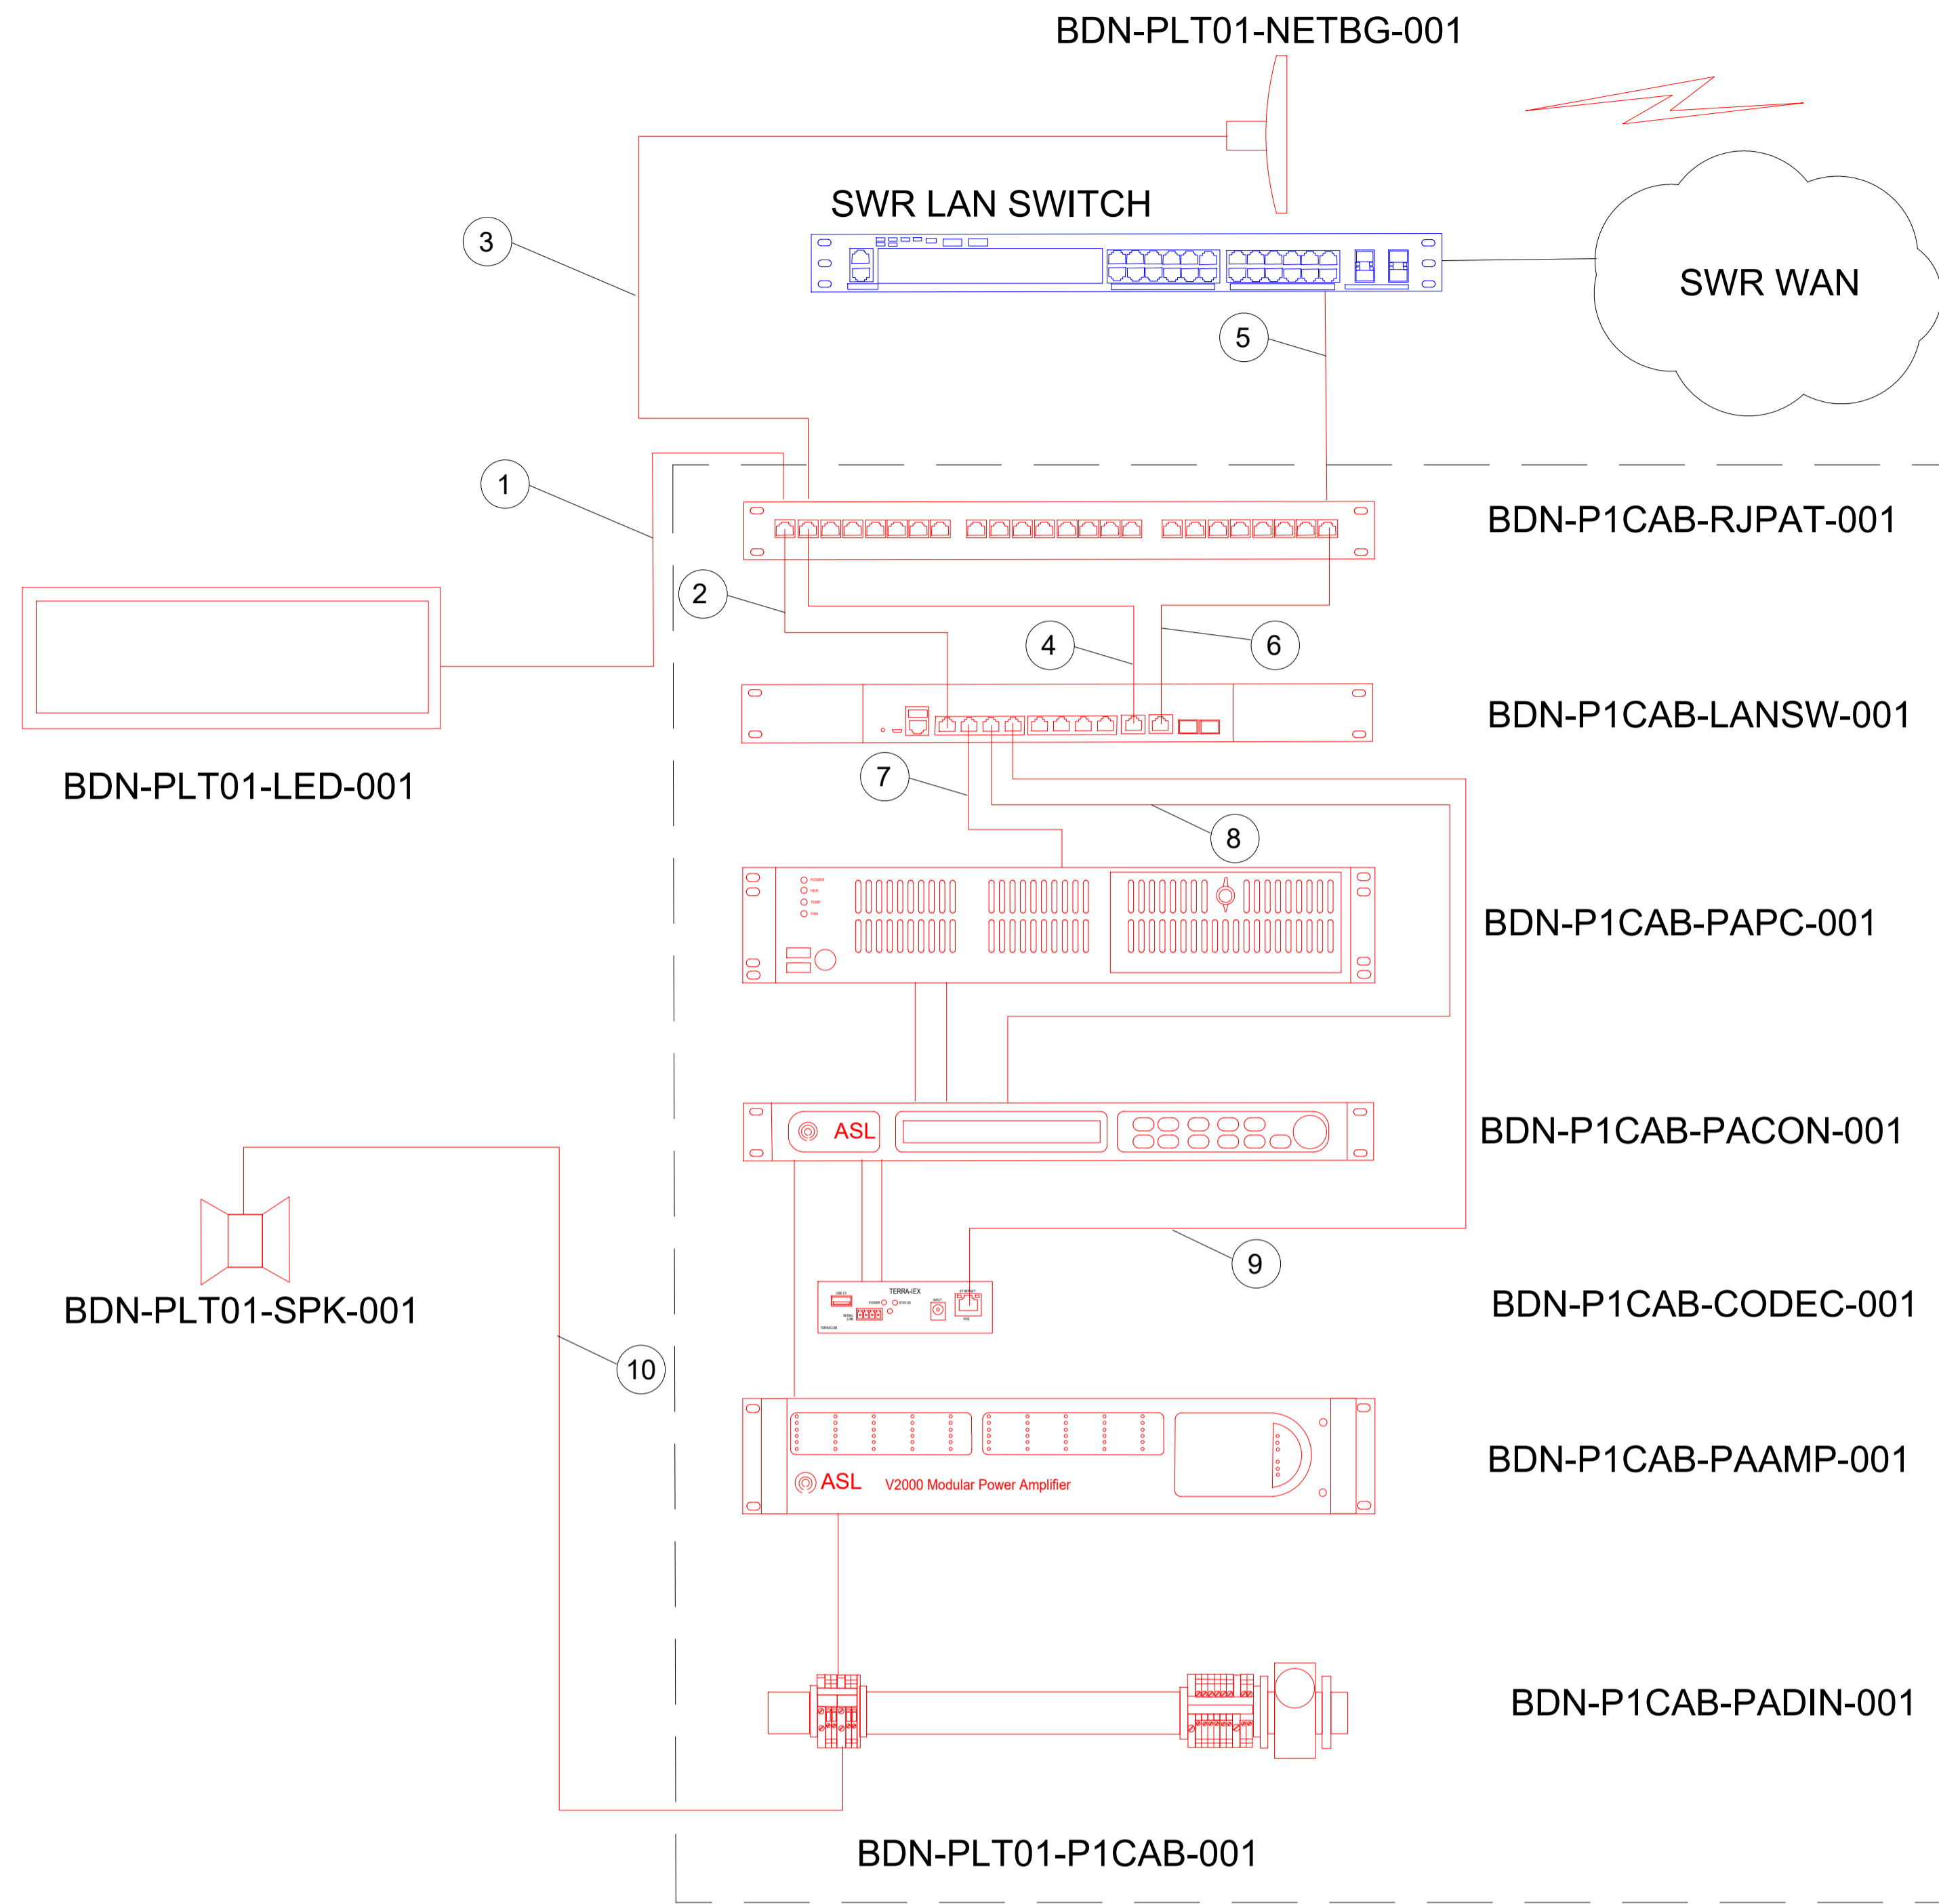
BDN-PLT01-NETBG-001

SWR LAN SWITCH

SWR WAN

3

5

1

BDN-P1CAB-RJPAT-001

2

4

6

BDN-P1CAB-LANSW-001

BDN-PLT01-LED-001

7

8

BDN-P1CAB-PAPC-001

ASL

BDN-P1CAB-PACON-001

9

BDN-PLT01-SPK-001

TERRA-IEX

BDN-P1CAB-CODEC-001

10

ASL V2000 Modular Power Amplifier

BDN-P1CAB-PAAMP-001

BDN-P1CAB-PADIN-001

BDN-PLT01-P1CAB-001